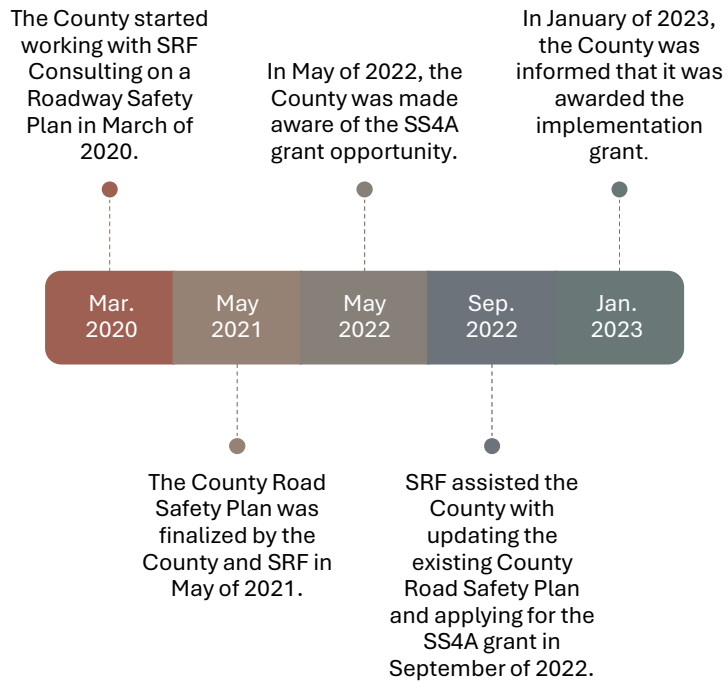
The County started working with SRF Consulting on a Roadway Safety Plan in March of 2020.

In May of 2022, the County was made aware of the SS4A grant opportunity.

In January of 2023, the County was informed that it was awarded the implementation grant.

Mar. 2020

May 2021

May 2022

Sep. 2022

Jan. 2023

The County Road Safety Plan was finalized by the County and SRF in May of 2021.

SRF assisted the County with updating the existing County Road Safety Plan and applying for the SS4A grant in September of 2022.